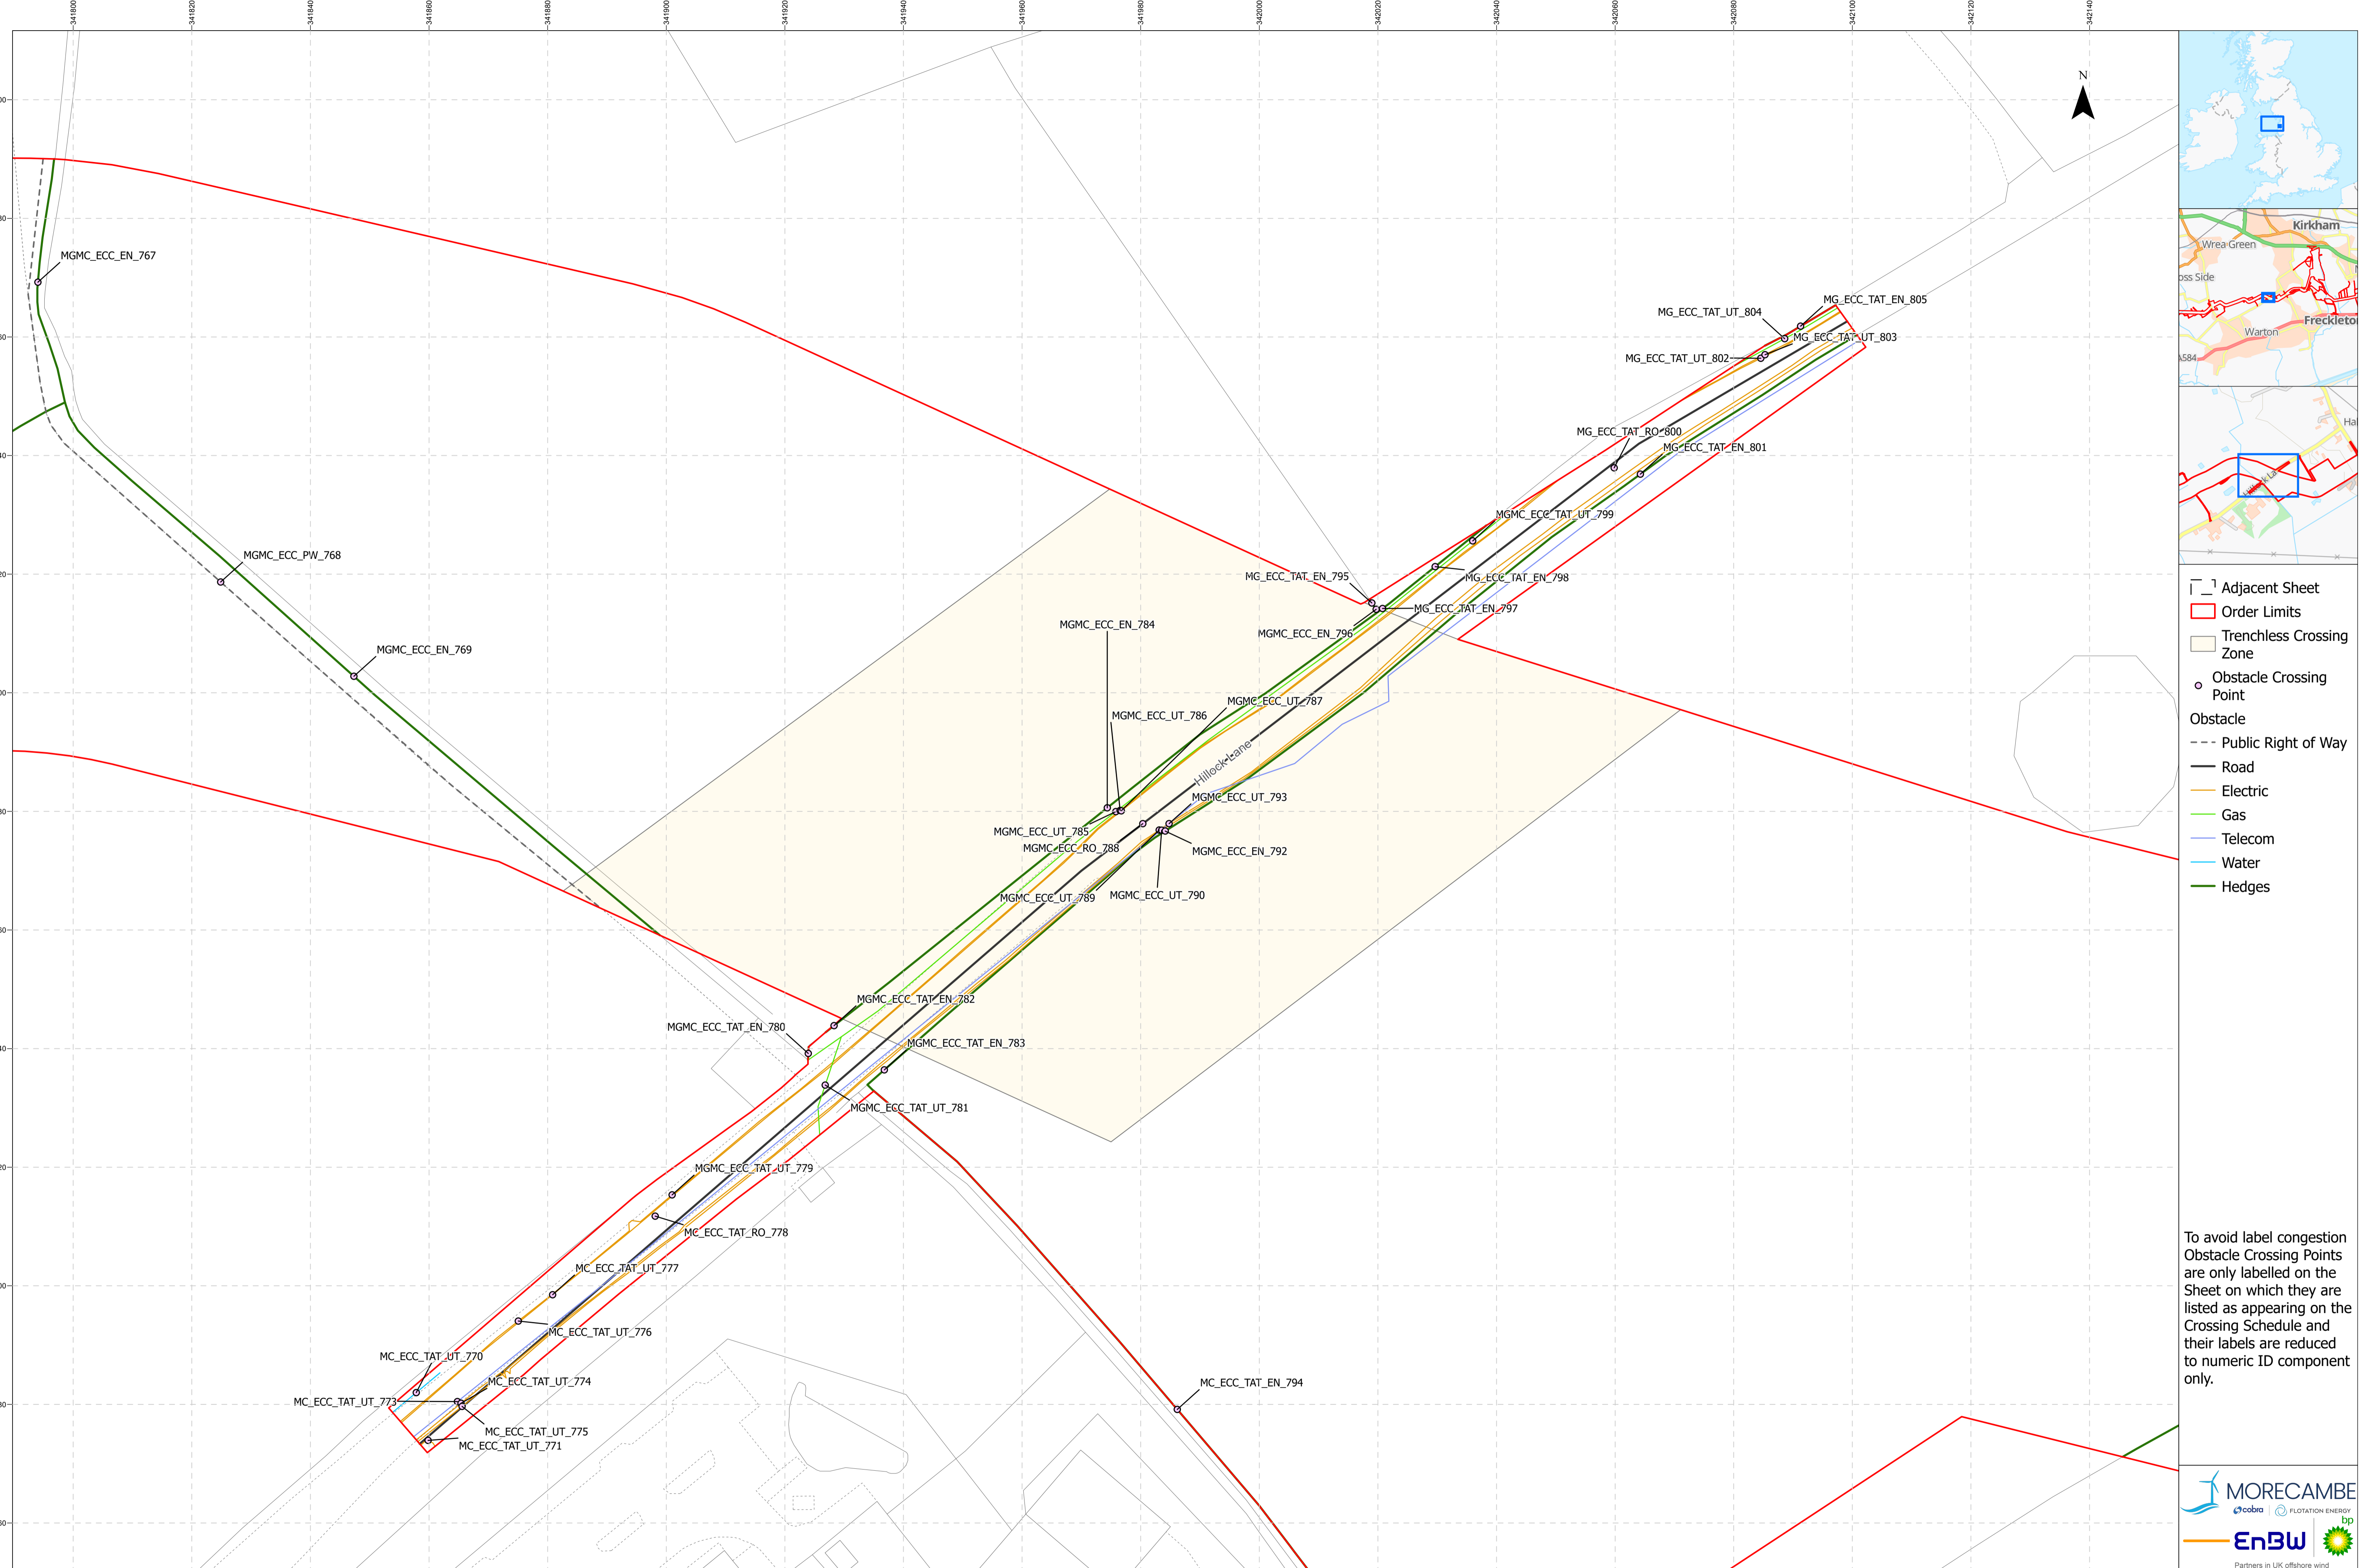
341800 341820 341840 341860 341880 341900 341920 341940 341960 341980 342000 342020 342040 342060 342080 342100 342120 342140

N

MGMC_ECC_EN_767

MGMC_ECC_PW_768

MGMC_ECC_EN_769

MG_ECC_TAT_EN_805
MG_ECC_TAT_UT_804
MG_ECC_TAT_UT_803
MG_ECC_TAT_UT_802
MG_ECC_TAT_RO_800
MG_ECC_TAT_EN_801
MGMC_ECC_TAT_UT_799
MG_ECC_TAT_EN_795
MG_ECC_TAT_EN_798
MG_ECC_TAT_EN_797
MGMC_ECC_EN_796
MGMC_ECC_EN_784
MGMC_ECC_UT_787
MGMC_ECC_UT_786
Hillock Lane
MGMC_ECC_UT_793
MGMC_ECC_UT_785
MGMC_ECC_RO_788
MGMC_ECC_EN_792
MGMC_ECC_UT_789
MGMC_ECC_UT_790
MGMC_ECC_TAT_EN_782
MGMC_ECC_TAT_EN_780
MGMC_ECC_TAT_EN_783
MGMC_ECC_TAT_UT_781
MGMC_ECC_TAT_UT_779
MC_ECC_TAT_RO_778
MC_ECC_TAT_UT_777
MC_ECC_TAT_UT_776
MC_ECC_TAT_UT_770
MC_ECC_TAT_UT_774
MC_ECC_TAT_UT_773
MC_ECC_TAT_UT_775
MC_ECC_TAT_UT_771
MC_ECC_TAT_EN_794

Kirkham
Wrea Green
oss Side
Freckleton
Warton
A584
Hal

Adjacent Sheet
Order Limits
Trenchless Crossing Zone
Obstacle Crossing Point
Obstacle
Public Right of Way
Road
Electric
Gas
Telecom
Water
Hedges

To avoid label congestion Obstacle Crossing Points are only labelled on the Sheet on which they are listed as appearing on the Crossing Schedule and their labels are reduced to numeric ID component only.

MORECAMBE
cobra | FLOTATION ENERGY
EnBW
bp
Partners in UK offshore wind